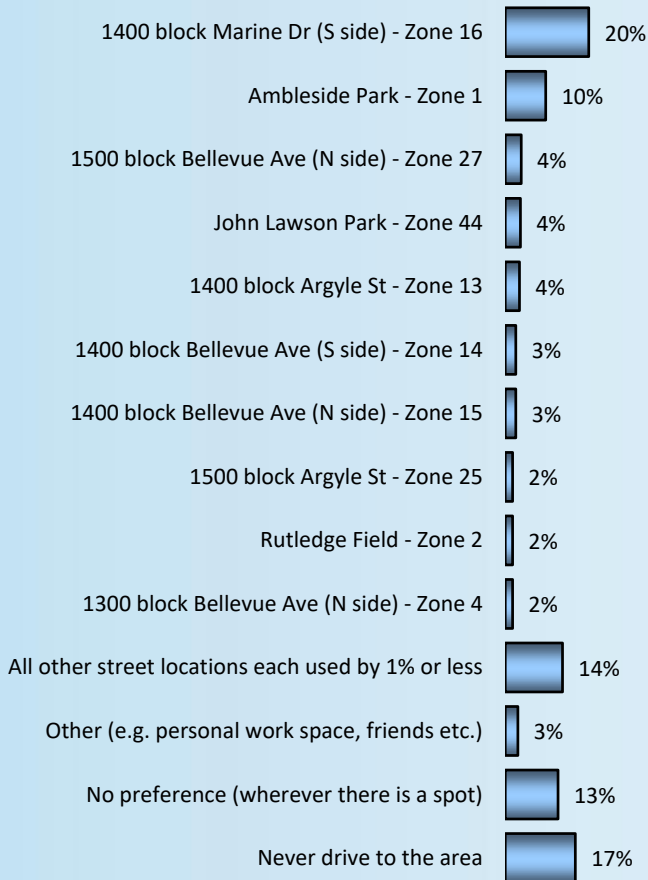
| | |
|---|---|
| 1400 block Marine Dr (S side) - Zone 16 | 20% |
| Ambleside Park - Zone 1 | 10% |
| 1500 block Bellevue Ave (N side) - Zone 27 | 4% |
| John Lawson Park - Zone 44 | 4% |
| 1400 block Argyle St - Zone 13 | 4% |
| 1400 block Bellevue Ave (S side) - Zone 14 | 3% |
| 1400 block Bellevue Ave (N side) - Zone 15 | 3% |
| 1500 block Argyle St - Zone 25 | 2% |
| Rutledge Field - Zone 2 | 2% |
| 1300 block Bellevue Ave (N side) - Zone 4 | 2% |
| All other street locations each used by 1% or less | 14% |
| Other (e.g. personal work space, friends etc.) | 3% |
| No preference (wherever there is a spot) | 13% |
| Never drive to the area | 17% |